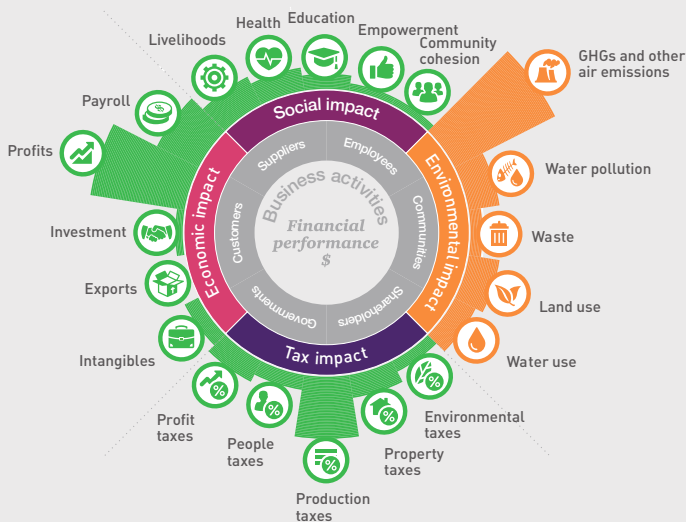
Health
Education
Empowerment
Community cohesion
Livelihoods
GHGs and other air emissions
Payroll
Social impact
Profits
Suppliers
Employees
Water pollution
Business activities
Economic impact
Environmental impact
Customers
Financial performance
$
Communities
Investment
Waste
Exports
Shareholders
Governments
Land use
Tax impact
Intangibles
Water use
Profit taxes
Environmental taxes
People taxes
Property taxes
Production taxes